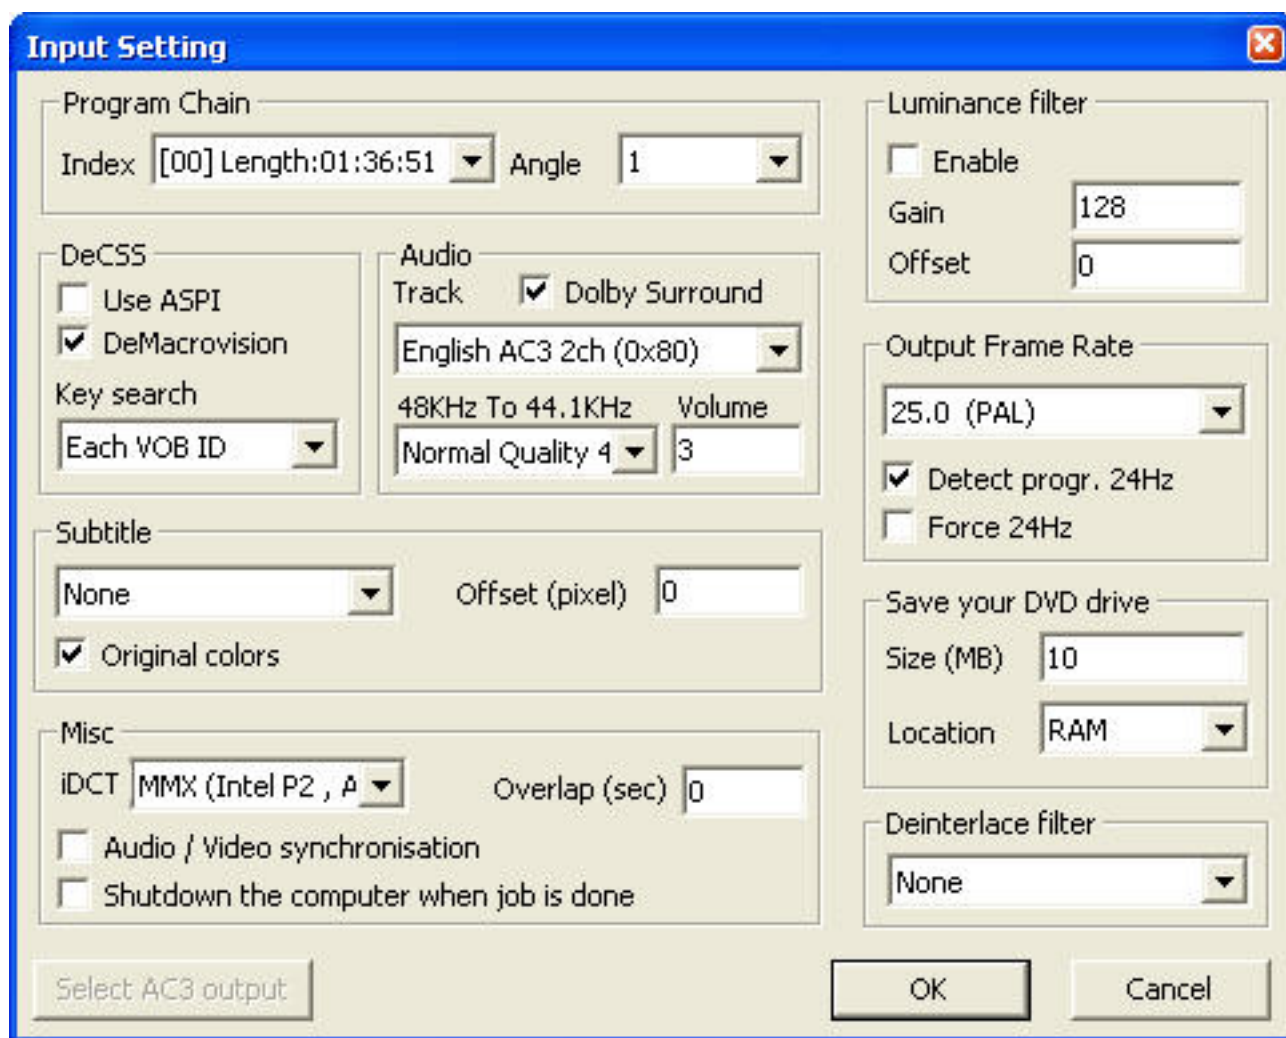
Input Setting

Program Chain
Index [00] Length:01:36:51 Angle 1

DeCSS
Use ASPI
DeMacrovision
Key search
Each VOB ID

Audio
Track Dolby Surround
English AC3 2ch (0x80)
48KHz To 44.1KHz Volume
Normal Quality 4 3

Subtitle
None Offset (pixel) 0
Original colors

Misc
iDCT MMX (Intel P2 , A Overlap (sec) 0
Audio / Video synchronisation
Shutdown the computer when job is done

Luminance filter
Enable
Gain 128
Offset 0

Output Frame Rate
25.0 (PAL)
Detect progr. 24Hz
Force 24Hz

Save your DVD drive
Size (MB) 10
Location RAM

Deinterlace filter
None

Select AC3 output
OK
Cancel